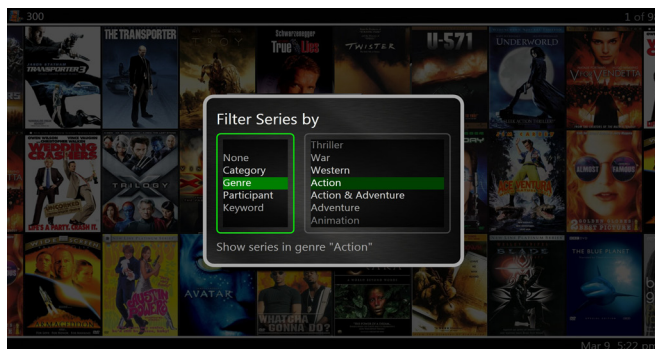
300

1 of 9

TRANSPORTER 3

THE TRANSPORTER

Schwarzenegger True Lies

TWISTER

U-571

UNDERWORLD

V for Vendetta

WEDDING CRASHERS

TRILOGY

ALMOST FAMOUS

AVATAR

WHATCHA GONNA DO?

THE BLUE PLANET

Filter Series by

None
Category
Genre
Participant
Keyword

Thriller
War
Western
Action
Action & Adventure
Adventure
Animation

Show series in genre "Action"

Mar 9, 5:22 pm